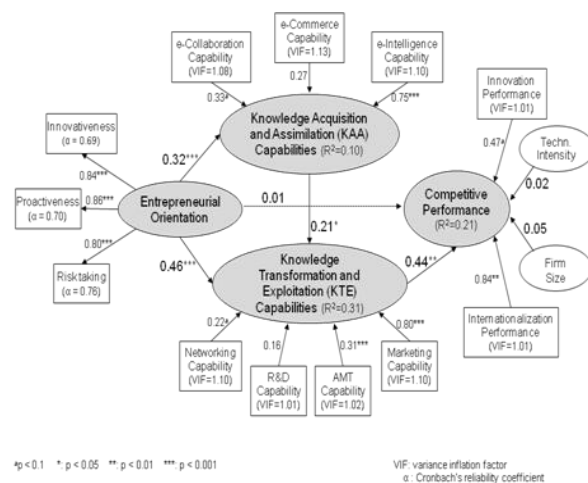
e-Commerce Capability (VIF=1.13)

e-Collaboration Capability (VIF=1.08)

e-Intelligence Capability (VIF=1.10)

0.27

0.33*

0.75***

Knowledge Acquisition and Assimilation (KAA) Capabilities ($R^2$=0.10)

Innovation Performance (VIF=1.01)

0.47*

Techn. Intensity

Innovativeness ($\alpha$ = 0.69)

0.32***

0.84***

Proactiveness ($\alpha$ = 0.70)

0.86***

Entrepreneurial Orientation

0.01

Competitive Performance ($R^2$=0.21)

0.02

0.80***

0.21⁺

0.05

Risktaking ($\alpha$ = 0.76)

0.46***

Knowledge Transformation and Exploitation (KTE) Capabilities ($R^2$=0.31)

0.44**

Firm Size

0.84**

0.22*

0.16

0.31***

0.80***

Internationalization Performance (VIF=1.01)

Networking Capability (VIF=1.10)

R&D Capability (VIF=1.01)

AMT Capability (VIF=1.02)

Marketing Capability (VIF=1.10)

⁺p < 0.1 *: p < 0.05 **: p < 0.01 ***: p < 0.001

VIF: variance inflation factor
$\alpha$ : Cronbach's reliability coefficient